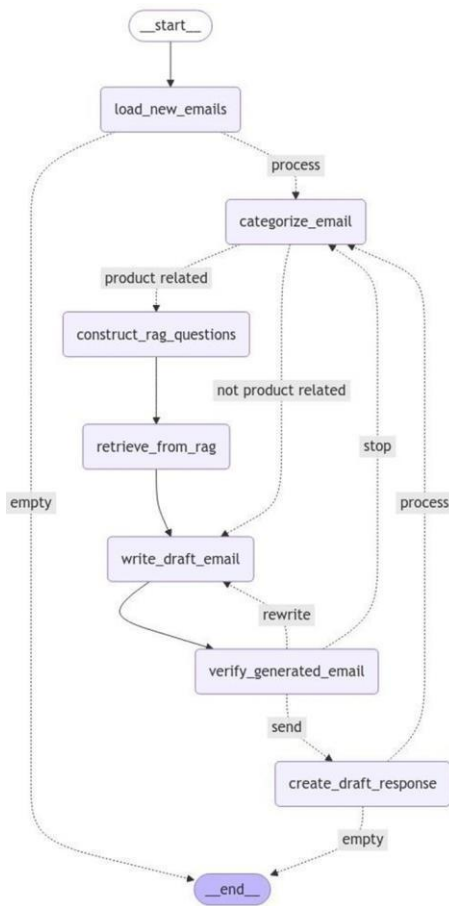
__start__

load_new_emails

process

categorize_email

product related

construct_rag_questions

not product related

retrieve_from_rag

stop

empty

process

write_draft_email

rewrite

verify_generated_email

send

create_draft_response

empty

__end__